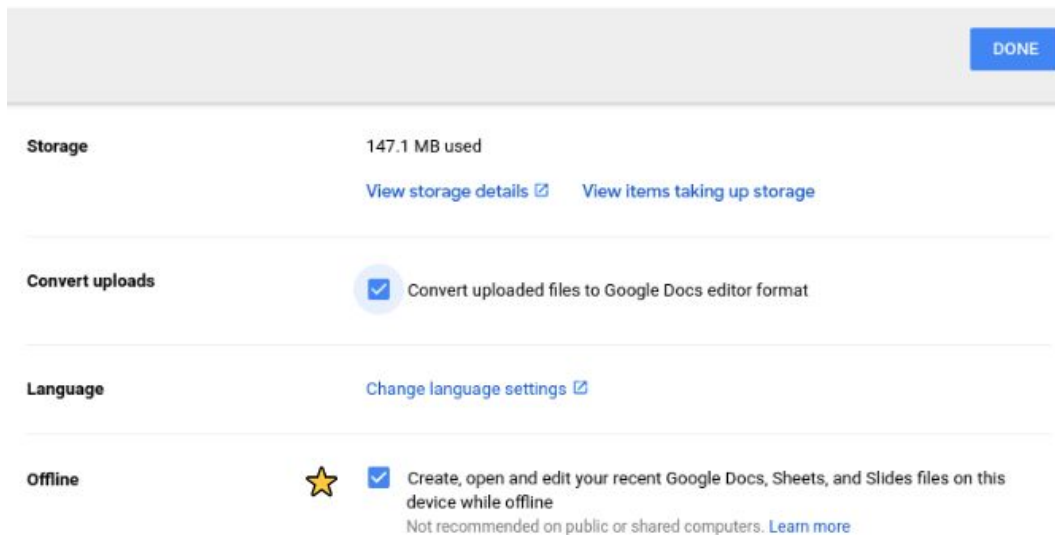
DONE

Storage

147.1 MB used

View storage details

View items taking up storage

Convert uploads

Convert uploaded files to Google Docs editor format

Language

Change language settings

Offline

Create, open and edit your recent Google Docs, Sheets, and Slides files on this device while offline

Not recommended on public or shared computers. Learn more